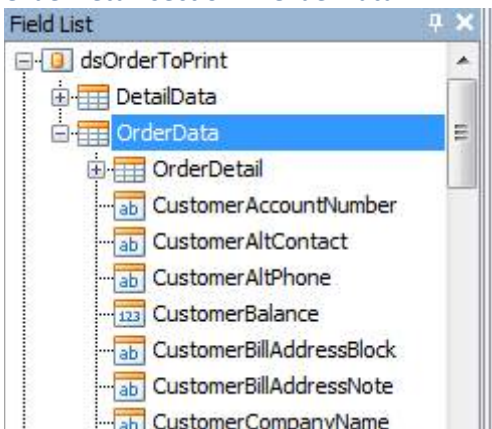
Field List

dsOrderToPrint
DetailData
OrderData
OrderDetail
ab CustomerAccountNumber
ab CustomerAltContact
ab CustomerAltPhone
123 CustomerBalance
ab CustomerBillAddressBlock
ab CustomerBillAddressNote
ab CustomerCompanyName